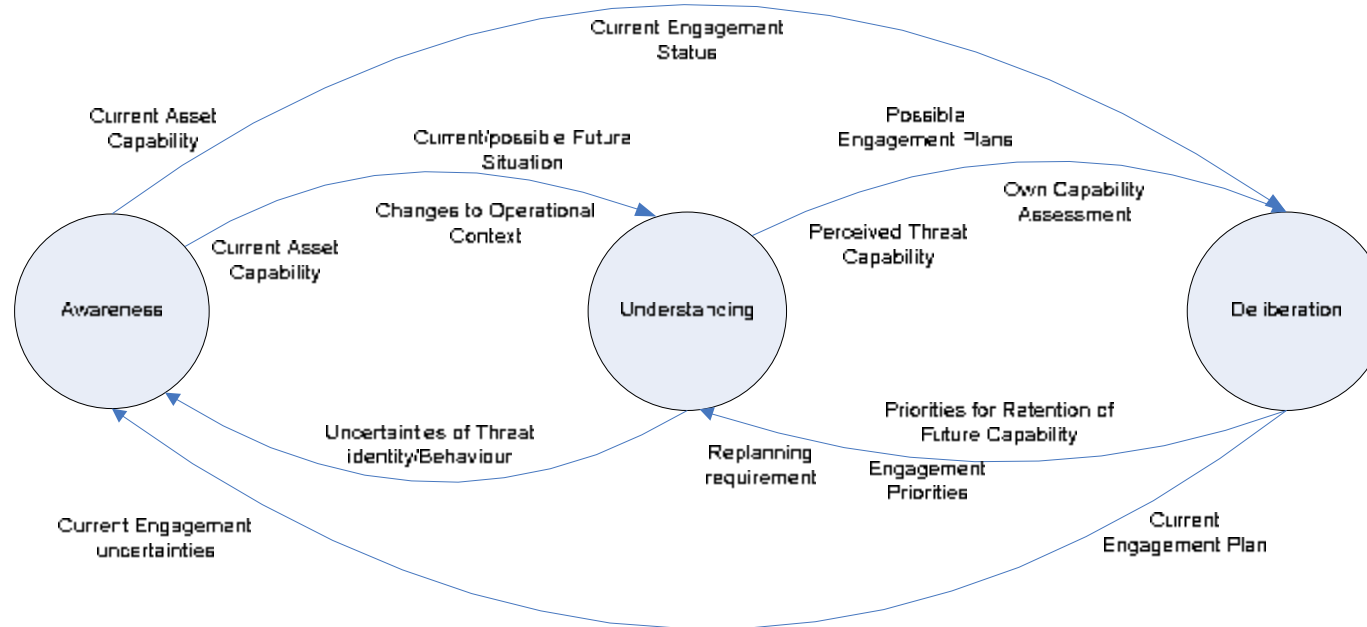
Current Engagement Status

Current Asset Capability

Current/possible Future Situation

Possible Engagement Plans

Changes to Operational Context

Own Capability Assessment

Current Asset Capability

Perceived Threat Capability

Awareness

Understanding

Deliberation

Priorities for Retention of Future Capability

Uncertainties of Threat identity/Behaviour

Replanning requirement

Engagement Priorities

Current Engagement uncertainties

Current Engagement Plan